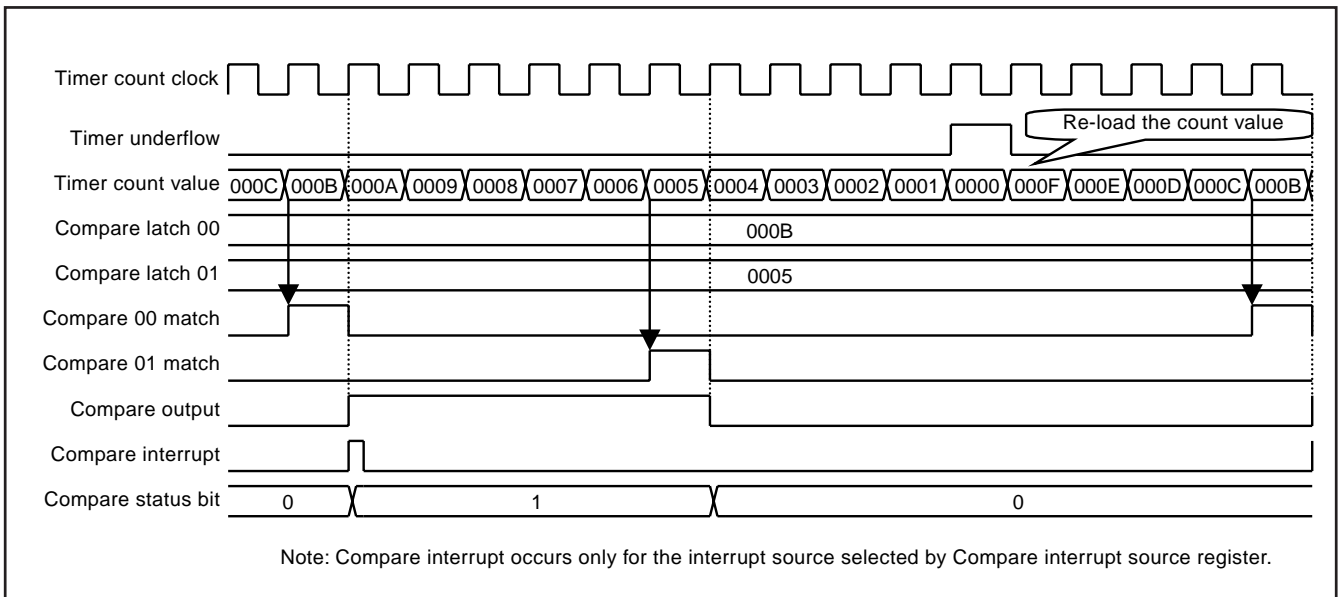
Timer count clock

Timer underflow

Re-load the count value

Timer count value 000C 000B 000A 0009 0008 0007 0006 0005 0004 0003 0002 0001 0000 000F 000E 000D 000C 000B

Compare latch 00 000B

Compare latch 01 0005

Compare 00 match

Compare 01 match

Compare output

Compare interrupt

Compare status bit 0 1 0

Note: Compare interrupt occurs only for the interrupt source selected by Compare interrupt source register.